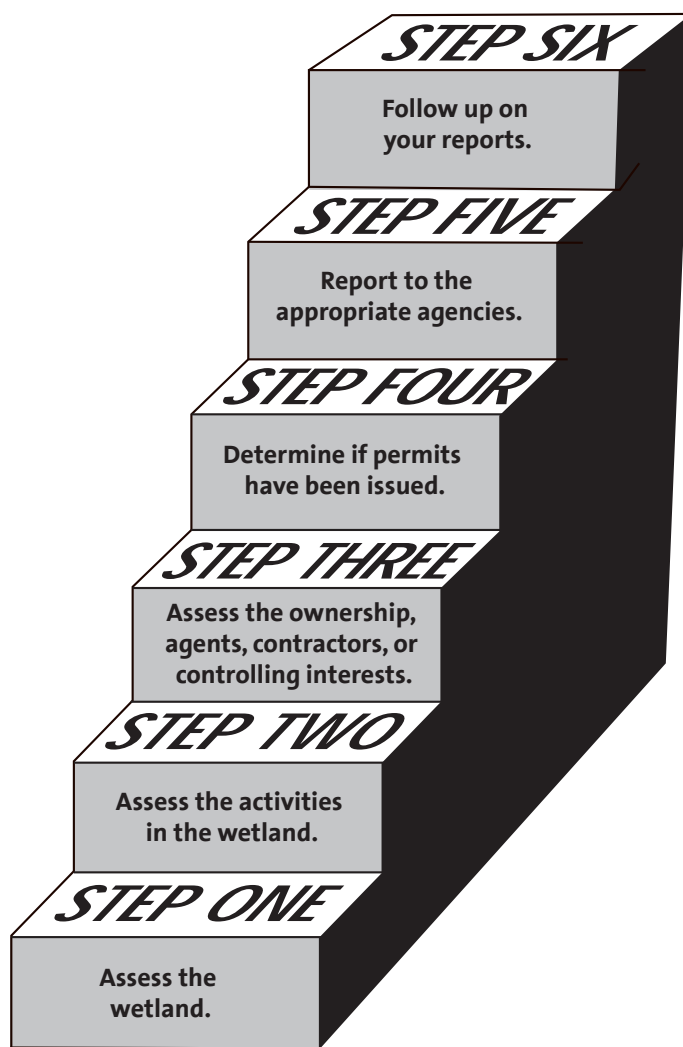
STEP SIX
Follow up on your reports.

STEP FIVE
Report to the appropriate agencies.

STEP FOUR
Determine if permits have been issued.

STEP THREE
Assess the ownership, agents, contractors, or controlling interests.

STEP TWO
Assess the activities in the wetland.

STEP ONE
Assess the wetland.